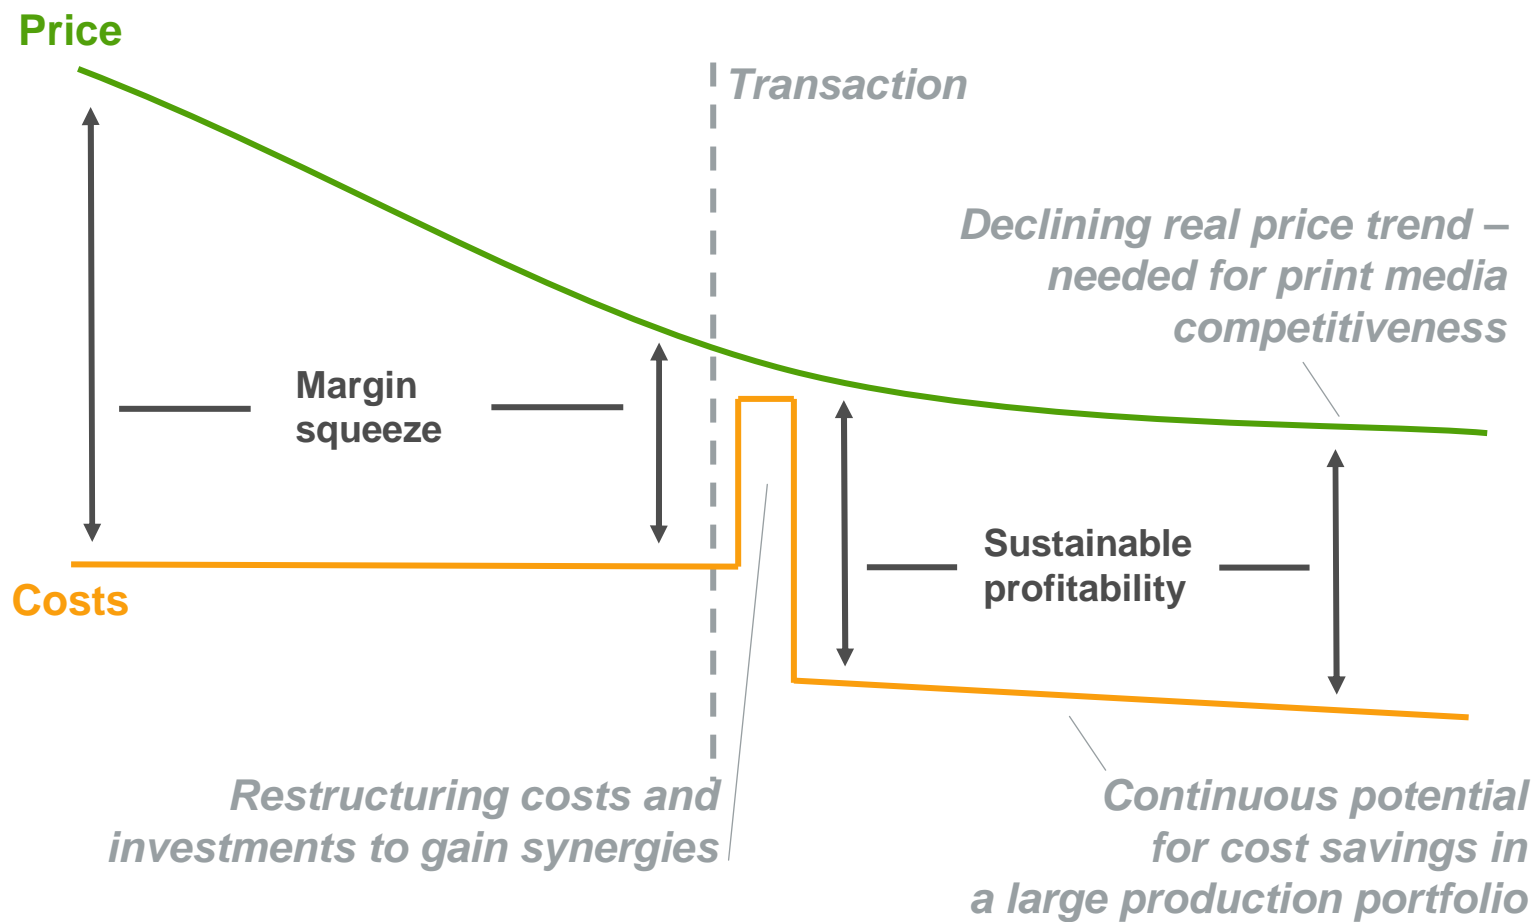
Price

Transaction

Declining real price trend – needed for print media competitiveness

Margin squeeze

Sustainable profitability

Costs

Restructuring costs and investments to gain synergies

Continuous potential for cost savings in a large production portfolio